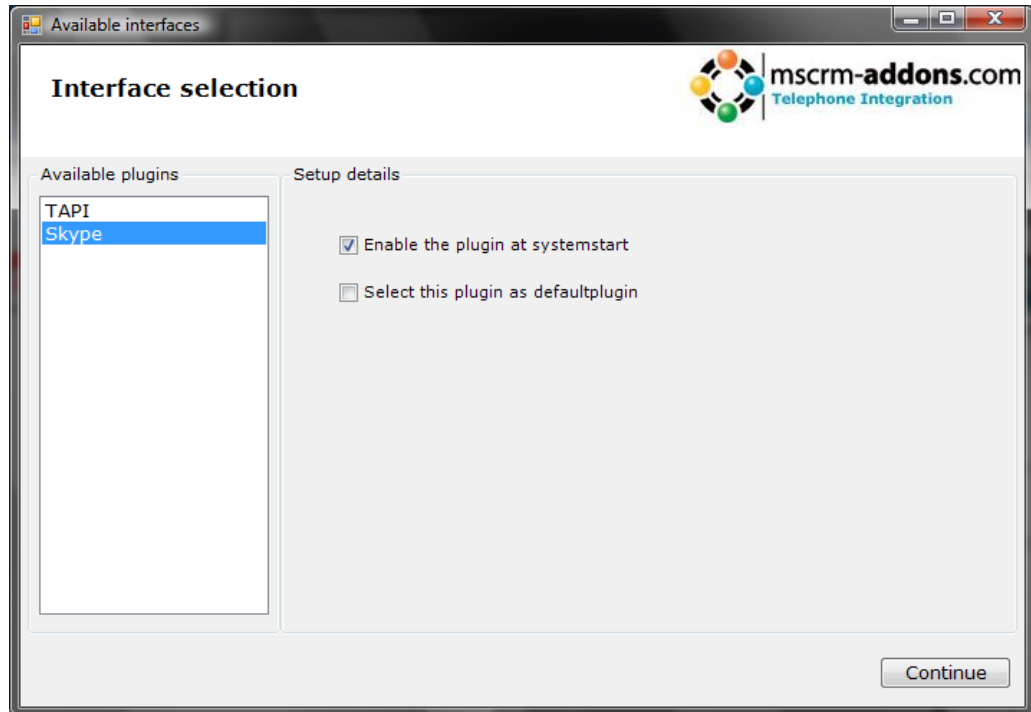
Available interfaces

Interface selection

mscrm-addons.com
Telephone Integration

Available plugins

TAPI
Skype

Setup details

Enable the plugin at systemstart

Select this plugin as defaultplugin

Continue